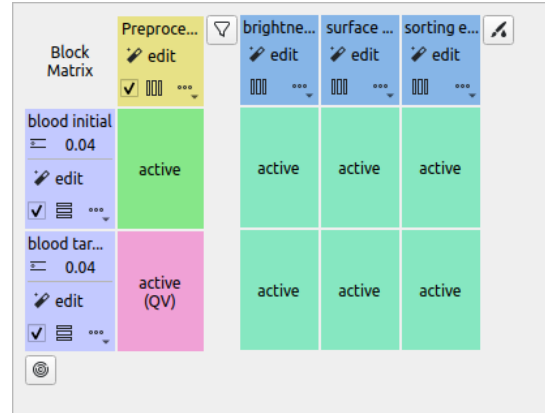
Block Matrix

| | Preproce... edit | brightne... edit | surface ... edit | sorting e... edit |
|---|---|---|---|---|
| blood initial 0.04 edit | active | active | active | active |
| blood tar... 0.04 edit | active (QV) | active | active | active |